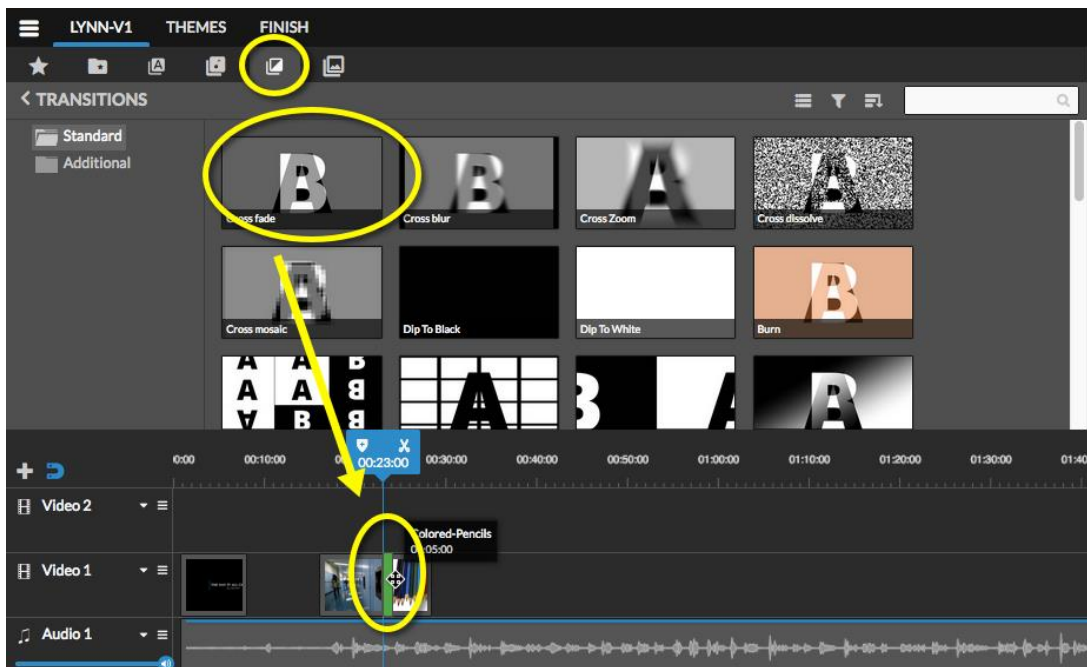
LYNN-V1 THEMES FINISH

< TRANSITIONS

Standard
Additional

Cross fade
Cross blur
Cross Zoom
Cross dissolve
Cross mosaic
Dip To Black
Dip To White
Burn

00:23:00

0:00 00:10:00 00:30:00 00:40:00 00:50:00 01:00:00 01:10:00 01:20:00 01:30:00 01:40

Video 2
Video 1
Audio 1

Colored-Pencils
00:05:00